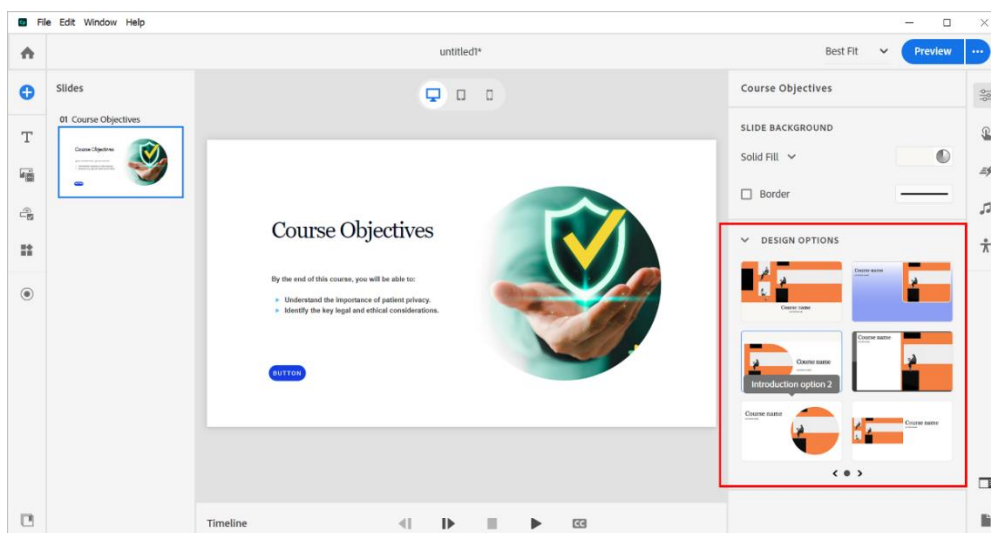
File Edit Window Help

untitled1*

Best Fit

Preview

Slides

01 Course Objectives

Course Objectives

By the end of this course, you will be able to:

Understand the importance of patient privacy.
Identify the key legal and ethical considerations.

BUTTON

Course Objectives

SLIDE BACKGROUND

Solid Fill

Border

DESIGN OPTIONS

Course name

Course name

Course name

Course name

Introduction option 2

Course name

Course name

Timeline